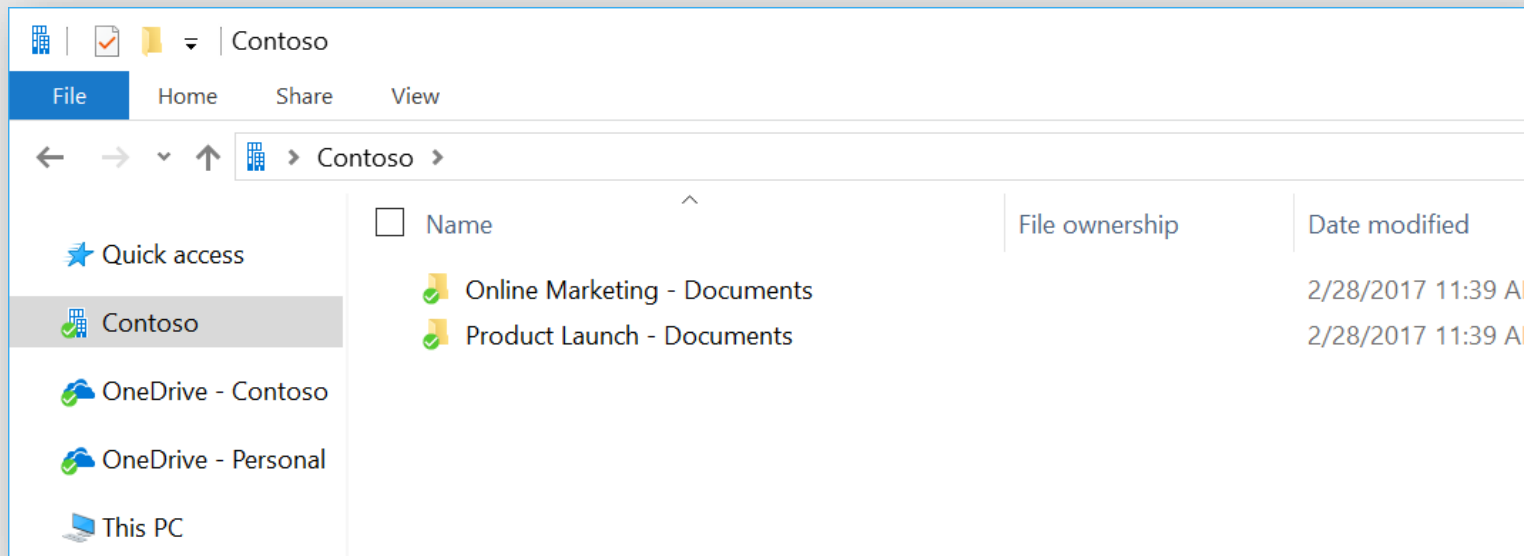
Contoso

File Home Share View

Contoso

Quick access
Contoso
OneDrive - Contoso
OneDrive - Personal
This PC

| Name | File ownership | Date modified |
|---|---|---|
| Online Marketing - Documents | | 2/28/2017 11:39 A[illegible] |
| Product Launch - Documents | | 2/28/2017 11:39 A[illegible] |